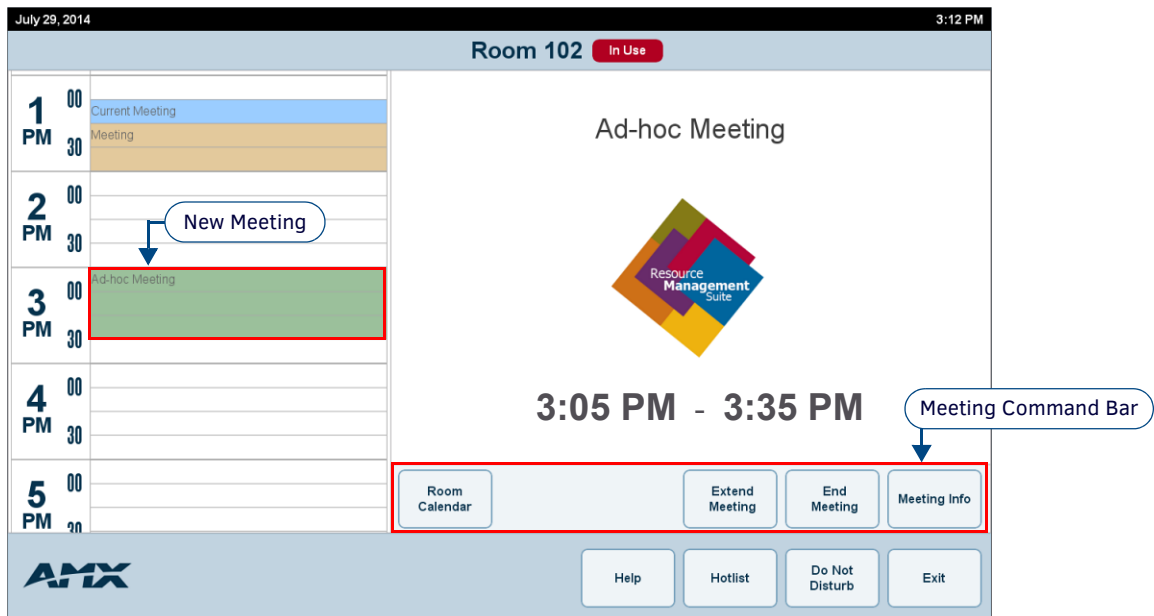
July 29, 2014

3:12 PM

Room 102 In Use

1 PM 00 30

Current Meeting

Meeting

2 PM 00 30

New Meeting

3 PM 00 30

Ad-hoc Meeting

4 PM 00 30

5 PM 00 30

Ad-hoc Meeting

Resource Management Suite

3:05 PM - 3:35 PM

Meeting Command Bar

Room Calendar

Extend Meeting

End Meeting

Meeting Info

AMX

Help

Hotlist

Do Not Disturb

Exit